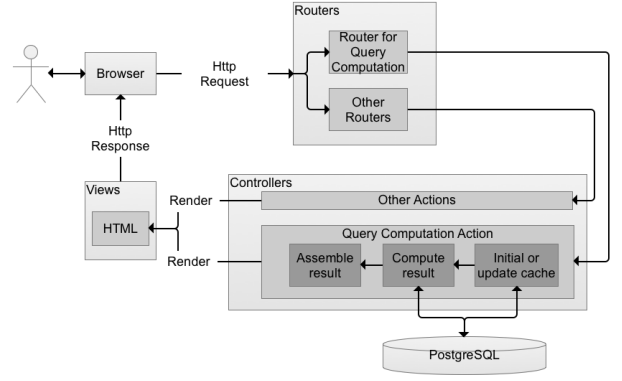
Routers

Router for Query Computation

Other Routers

Browser

Http Request

Http Response

Views

HTML

Render

Render

Controllers

Other Actions

Query Computation Action

Assemble result

Compute result

Initial or update cache

PostgreSQL